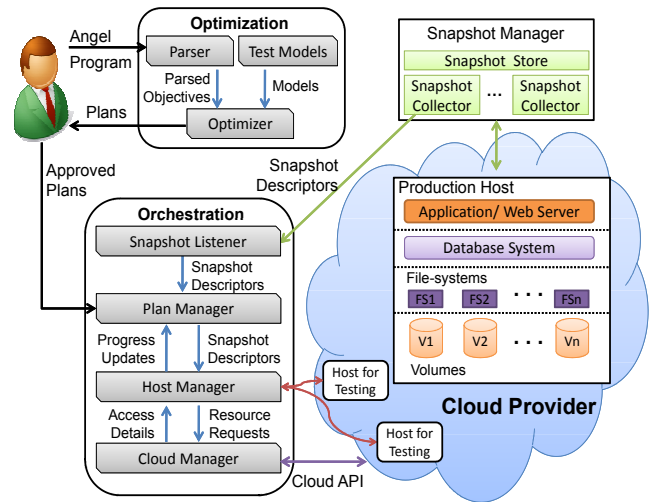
Angel Program

Optimization

Parser

Test Models

Parsed Objectives

Models

Optimizer

Plans

Approved Plans

Snapshot Manager

Snapshot Store

Snapshot Collector

...

Snapshot Collector

Snapshot Descriptors

Production Host

Application/ Web Server

Database System

File-systems

FS1

FS2

. . .

FSn

V1

V2

. . .

Vn

Volumes

Orchestration

Snapshot Listener

Snapshot Descriptors

Plan Manager

Progress Updates

Snapshot Descriptors

Host Manager

Host for Testing

Access Details

Resource Requests

Cloud Provider

Host for Testing

Cloud Manager

Cloud API